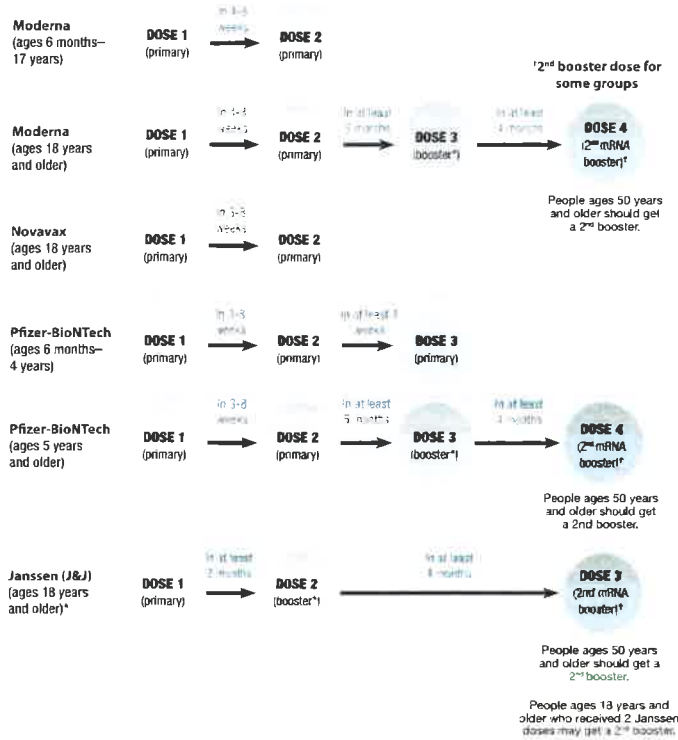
Moderna (ages 6 months–17 years)

DOSE 1 (primary)

In 4-8 weeks

DOSE 2 (primary)

†2nd booster dose for some groups

Moderna (ages 18 years and older)

DOSE 1 (primary)

In 4-8 weeks

DOSE 2 (primary)

In at least 5 months

DOSE 3 (booster*)

In at least 4 months

DOSE 4 (2nd mRNA booster)†

People ages 50 years and older should get a 2nd booster.

Novavax (ages 18 years and older)

DOSE 1 (primary)

In 3-8 weeks

DOSE 2 (primary)

Pfizer-BioNTech (ages 6 months–4 years)

DOSE 1 (primary)

In 3-8 weeks

DOSE 2 (primary)

In at least 8 weeks

DOSE 3 (primary)

Pfizer-BioNTech (ages 5 years and older)

DOSE 1 (primary)

In 3-8 weeks

DOSE 2 (primary)

In at least 5 months

DOSE 3 (booster*)

In at least 4 months

DOSE 4 (2nd mRNA booster)†

People ages 50 years and older should get a 2nd booster.

Janssen (J&J) (ages 18 years and older)^

DOSE 1 (primary)

In at least 2 months

DOSE 2 (booster*)

In at least 4 months

DOSE 3 (2nd mRNA booster)†

People ages 50 years and older should get a 2nd booster.

People ages 18 years and older who received 2 Janssen doses may get a 2nd booster.